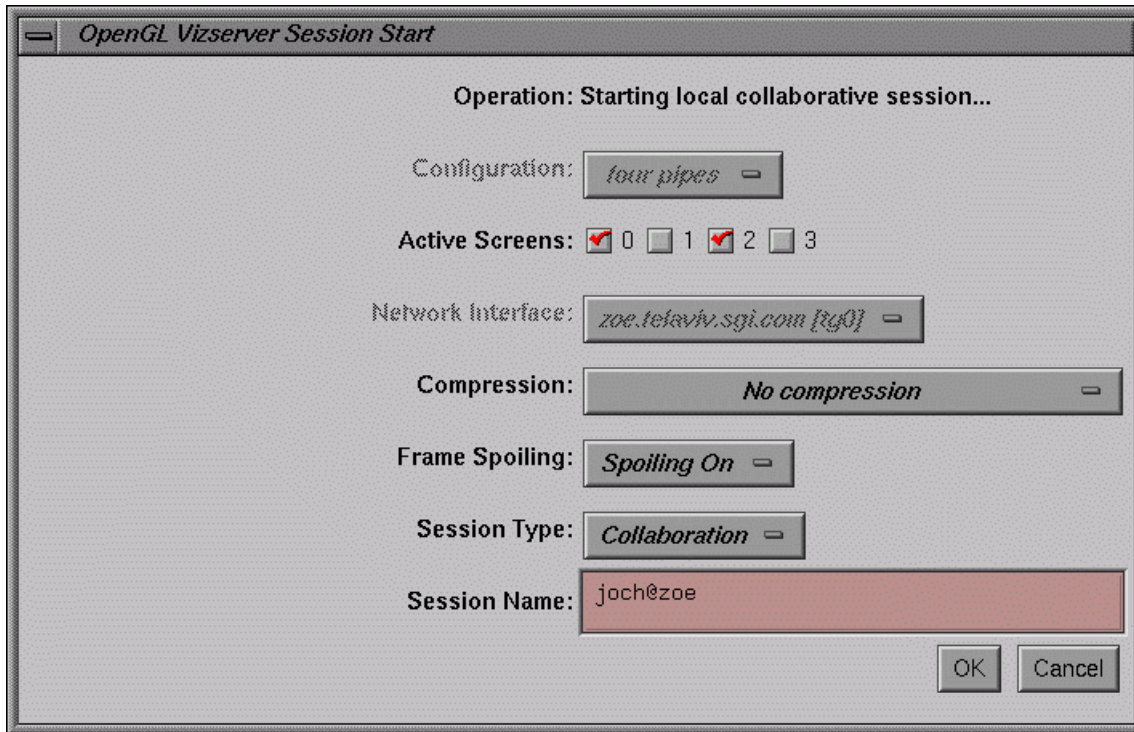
OpenGL Vizserver Session Start

Operation: Starting local collaborative session...

Configuration: four pipes

Active Screens: 0 1 2 3

Network Interface: zoe.telaviv.sgi.com [tg0]

Compression: No compression

Frame Spoiling: Spoiling On

Session Type: Collaboration

Session Name: joch@zoe

OK Cancel